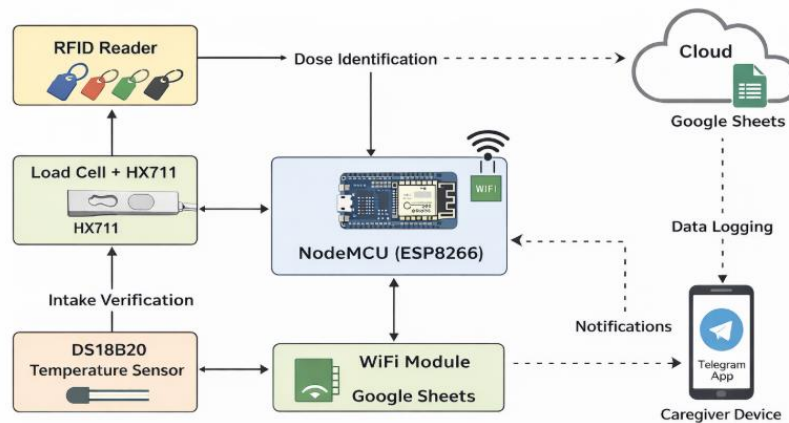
RFID Reader

Dose Identification

Cloud

Google Sheets

Load Cell + HX711

HX711

WiFi

NodeMCU (ESP8266)

Data Logging

Intake Verification

Notifications

DS18B20
Temperature Sensor

WiFi Module

Google Sheets

Telegram
App

Caregiver Device